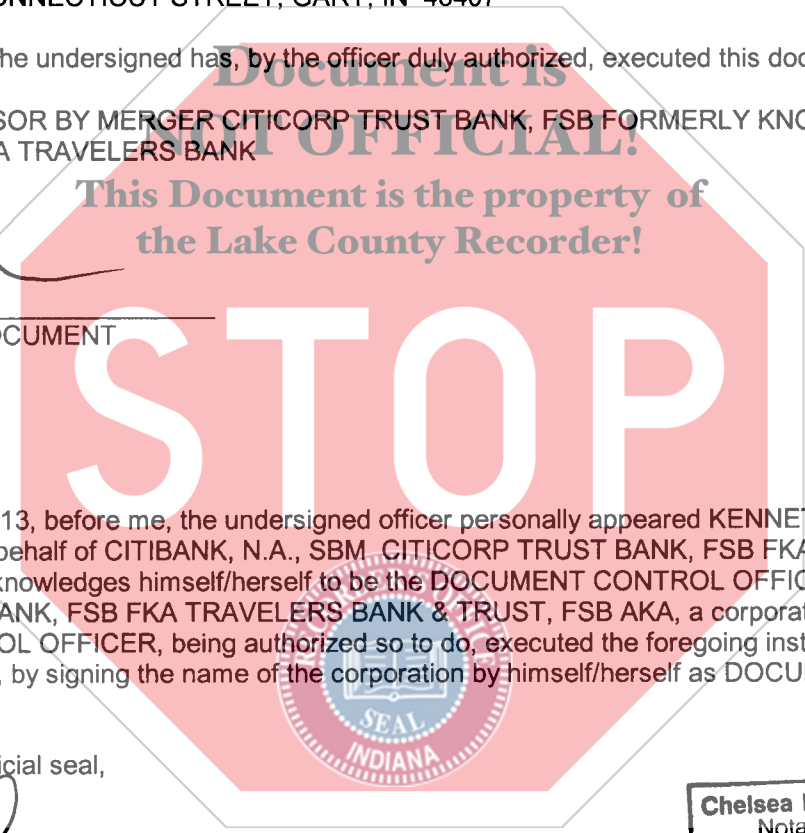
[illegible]NNECTICUT STREET, GARY, IN 46407

he undersigned has, by the officer duly authorized, executed this doc

SOR BY MERGER CITICORP TRUST BANK, FSB FORMERLY KNO
A TRAVELERS BANK

Document is
NOT OFFICIAL!
This Document is the property of
the Lake County Recorder!

OCUMENT

STOP

13, before me, the undersigned officer personally appeared KENNET
behalf of CITIBANK, N.A., SBM CITICORP TRUST BANK, FSB FKA
knowledges himself/herself to be the DOCUMENT CONTROL OFFIC
ANK, FSB FKA TRAVELERS BANK & TRUST, FSB AKA, a corporat
OL OFFICER, being authorized so to do, executed the foregoing inst
, by signing the name of the corporation by himself/herself as DOCU

SEAL
INDIANA

icial seal,

Chelsea
Nota